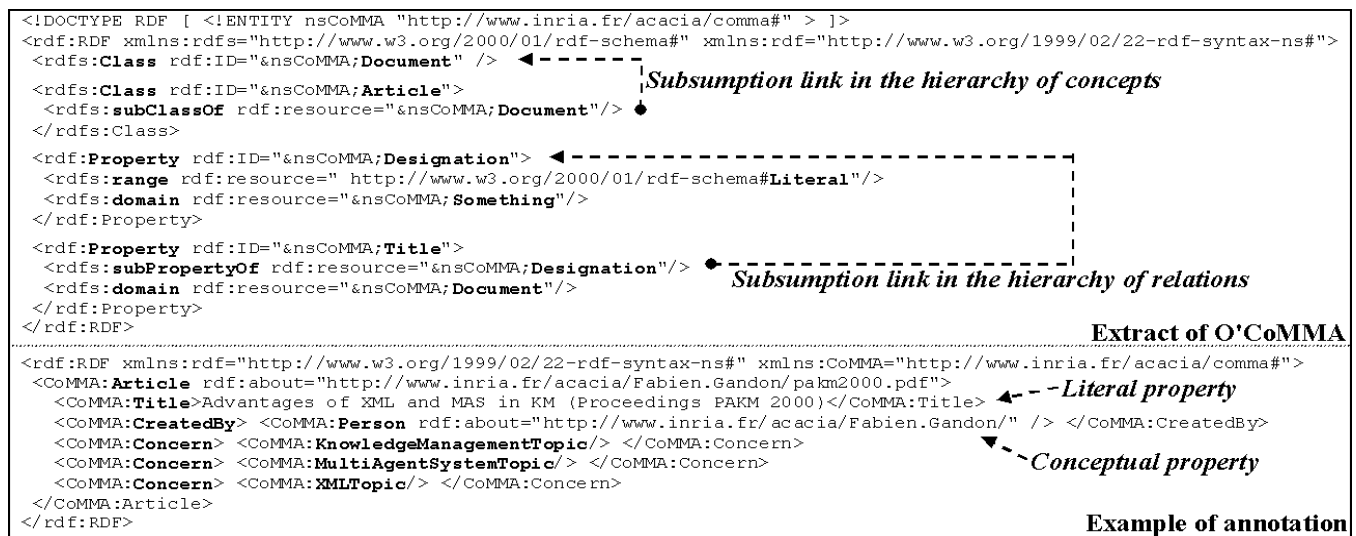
<!DOCTYPE RDF [ <!ENTITY nsCoMMA "http://www.inria.fr/acacia/comma#" > ]>
<rdf:RDF xmlns:rdfs="http://www.w3.org/2000/01/rdf-schema#" xmlns:rdf="http://www.w3.org/1999/02/22-rdf-syntax-ns#">
<rdfs:Class rdf:ID="&nsCoMMA;Document" />
Subsumption link in the hierarchy of concepts
<rdfs:Class rdf:ID="&nsCoMMA;Article">
<rdfs:subClassOf rdf:resource="&nsCoMMA;Document"/>
</rdfs:Class>
<rdf:Property rdf:ID="&nsCoMMA;Designation">
<rdfs:range rdf:resource=" http://www.w3.org/2000/01/rdf-schema#Literal"/>
<rdfs:domain rdf:resource="&nsCoMMA;Something"/>
</rdf:Property>
<rdf:Property rdf:ID="&nsCoMMA;Title">
<rdfs:subPropertyOf rdf:resource="&nsCoMMA;Designation"/>
Subsumption link in the hierarchy of relations
<rdfs:domain rdf:resource="&nsCoMMA;Document"/>
</rdf:Property>
</rdf:RDF>
Extract of O'CoMMA

<rdf:RDF xmlns:rdf="http://www.w3.org/1999/02/22-rdf-syntax-ns#" xmlns:CoMMA="http://www.inria.fr/acacia/comma#">
<CoMMA:Article rdf:about="http://www.inria.fr/acacia/Fabien.Gandon/pakm2000.pdf">
Literal property
<CoMMA:Title>Advantages of XML and MAS in KM (Proceedings PAKM 2000)</CoMMA:Title>
<CoMMA:CreatedBy> <CoMMA:Person rdf:about="http://www.inria.fr/acacia/Fabien.Gandon/" /> </CoMMA:CreatedBy>
<CoMMA:Concern> <CoMMA:KnowledgeManagementTopic/> </CoMMA:Concern>
<CoMMA:Concern> <CoMMA:MultiAgentSystemTopic/> </CoMMA:Concern>
Conceptual property
<CoMMA:Concern> <CoMMA:XMLTopic/> </CoMMA:Concern>
</CoMMA:Article>
</rdf:RDF>
Example of annotation